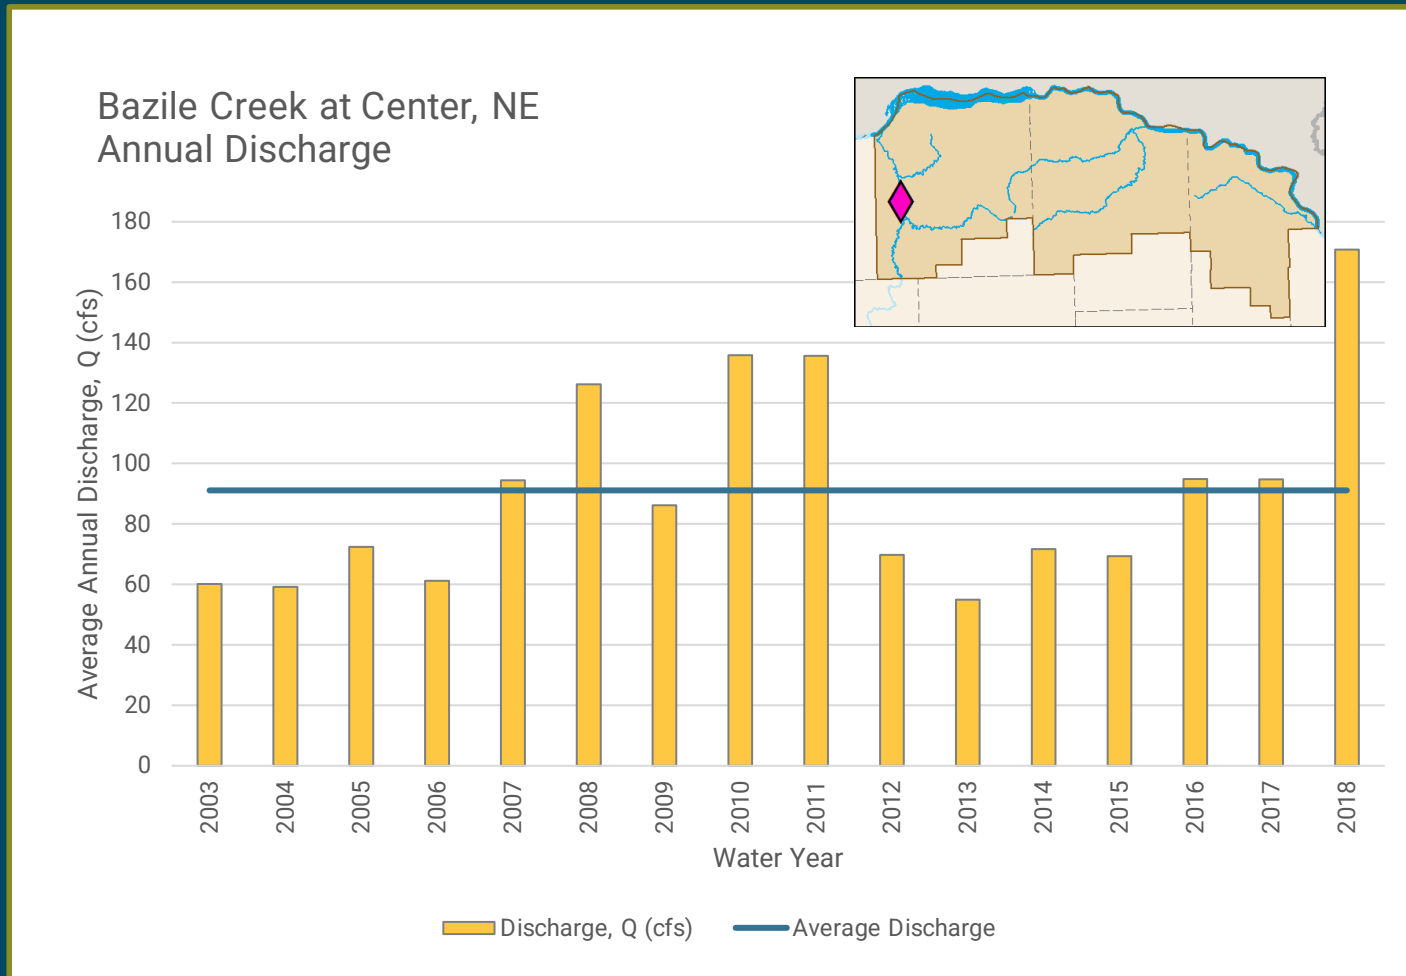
Bazile Creek at Center, NE
Annual Discharge

Average Annual Discharge, Q (cfs)

180
160
140
120
100
80
60
40
20
0

2003
2004
2005
2006
2007
2008
2009
2010
2011
2012
2013
2014
2015
2016
2017
2018

Water Year

Discharge, Q (cfs)
Average Discharge